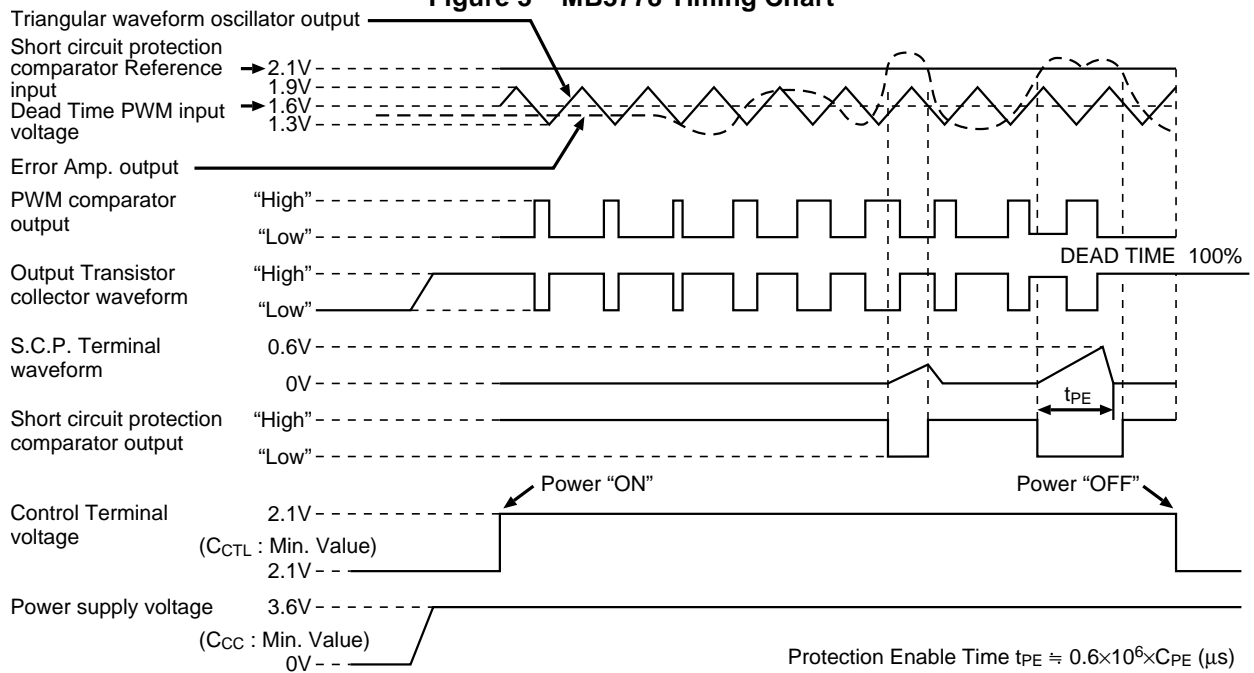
Figure 3 – MB3778 Timing Chart

Triangular waveform oscillator output

Short circuit protection comparator Reference input

2.1V

1.9V

Dead Time PWM input voltage

1.6V

1.3V

Error Amp. output

PWM comparator output

“High”

“Low”

DEAD TIME 100%

Output Transistor collector waveform

“High”

“Low”

S.C.P. Terminal waveform

0.6V

0V

$t_{PE}$

Short circuit protection comparator output

“High”

“Low”

Power “ON”

Power “OFF”

Control Terminal voltage

2.1V

($C_{CTL}$ : Min. Value)

2.1V

Power supply voltage

3.6V

($C_{CC}$ : Min. Value)

0V

Protection Enable Time $t_{PE} \fallingdotseq 0.6\times10^6\times C_{PE}$ (µs)